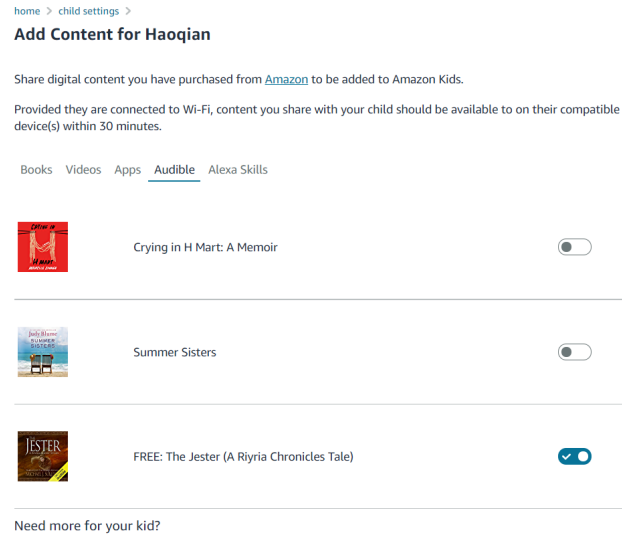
home > child settings >

Add Content for Haoqian

Share digital content you have purchased from Amazon to be added to Amazon Kids.

Provided they are connected to Wi-Fi, content you share with your child should be available to on their compatible device(s) within 30 minutes.

Books Videos Apps Audible Alexa Skills

Crying in H Mart

Crying in H Mart: A Memoir

Judy Blume SUMMER SISTERS

Summer Sisters

JESTER

FREE: The Jester (A Riyria Chronicles Tale)

Need more for your kid?